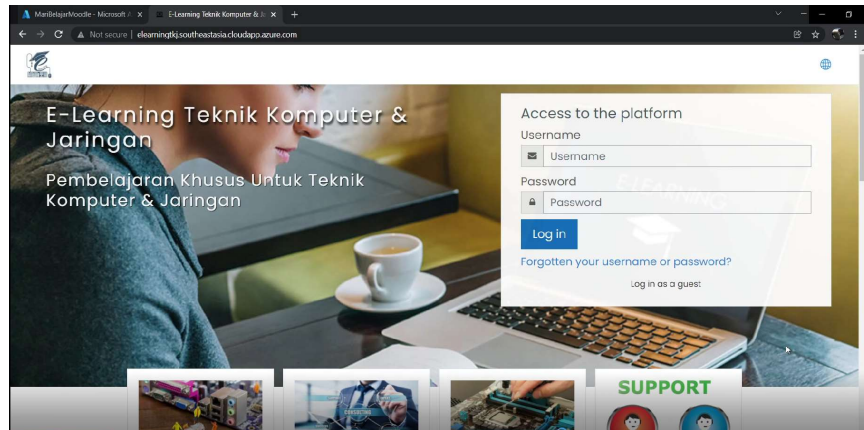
MariBelajarMoodle - Microsoft A ×
E-Learning Teknik Komputer & Ja ×
+

Not secure | elearningtkj.southeastasia.cloudapp.azure.com

E-Learning Teknik Komputer & Jaringan

Pembelajaran Khusus Untuk Teknik Komputer & Jaringan

Access to the platform

Username

Username

Password

Password

Log in

Forgotten your username or password?

Log in as a guest

SUPPORT